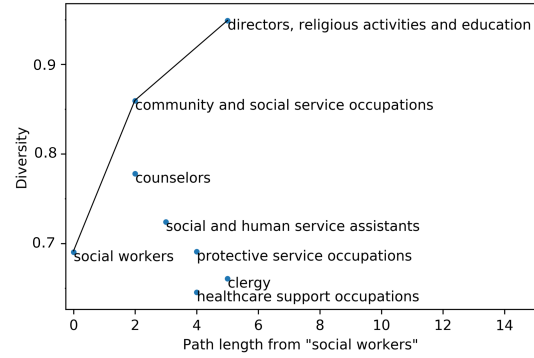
directors, religious activities and education
community and social service occupations
counselors
social and human service assistants
social workers
protective service occupations
clergy
healthcare support occupations

Diversity
0.9
0.8
0.7

0
2
4
6
8
10
12
14
Path length from "social workers"